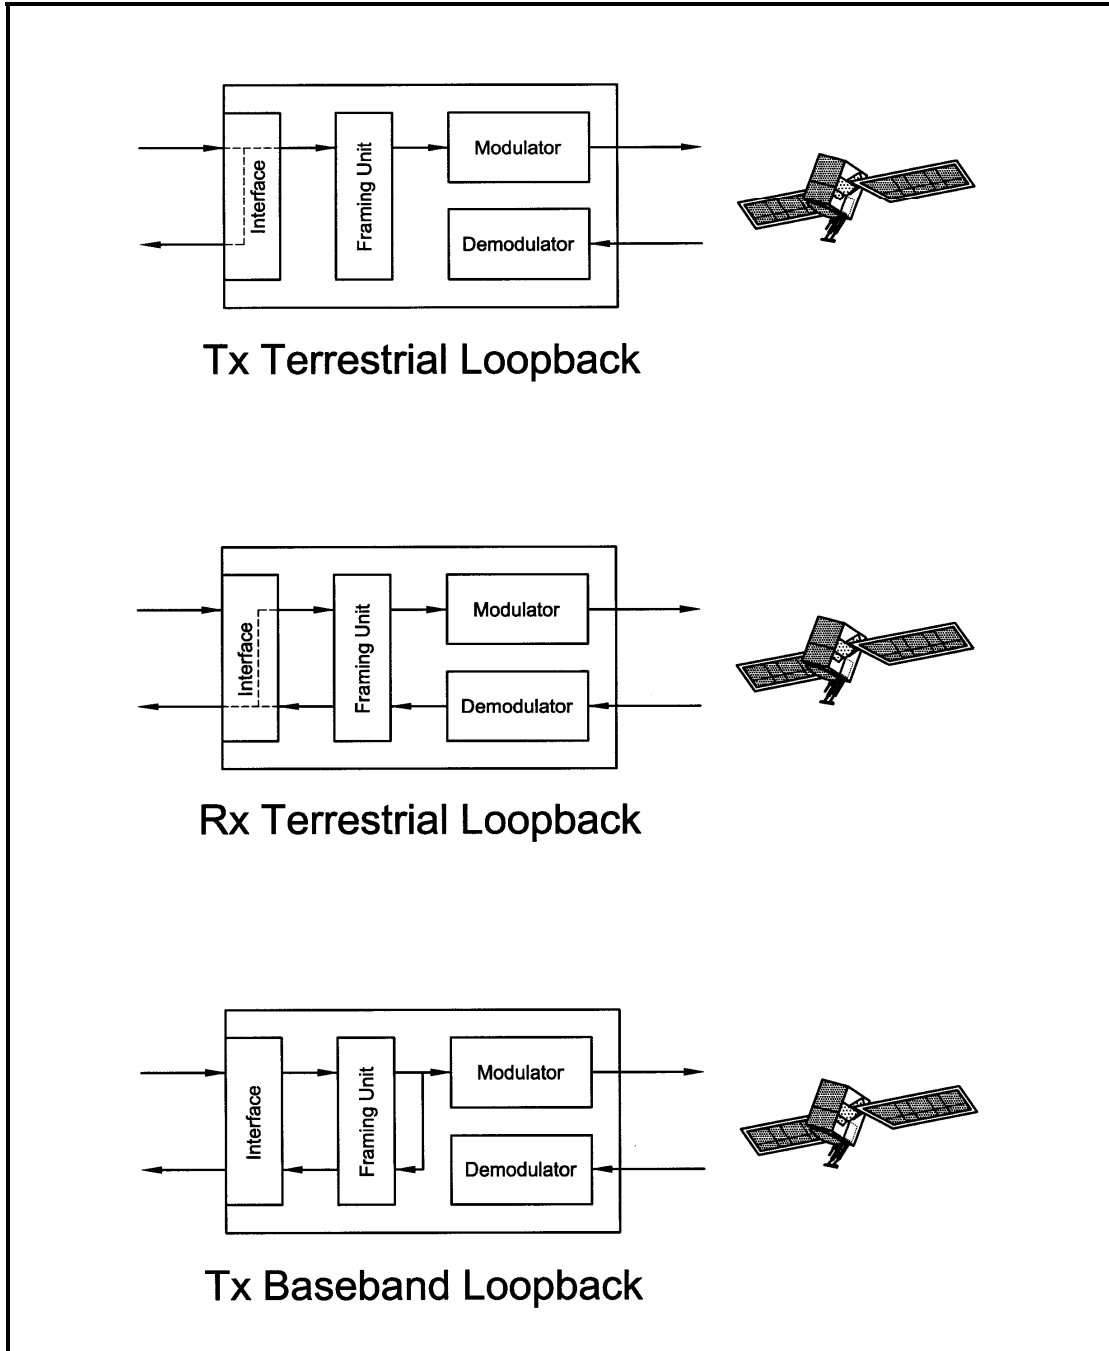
Interface

Framing Unit

Modulator

Demodulator

Tx Terrestrial Loopback

Interface

Framing Unit

Modulator

Demodulator

Rx Terrestrial Loopback

Interface

Framing Unit

Modulator

Demodulator

Tx Baseband Loopback